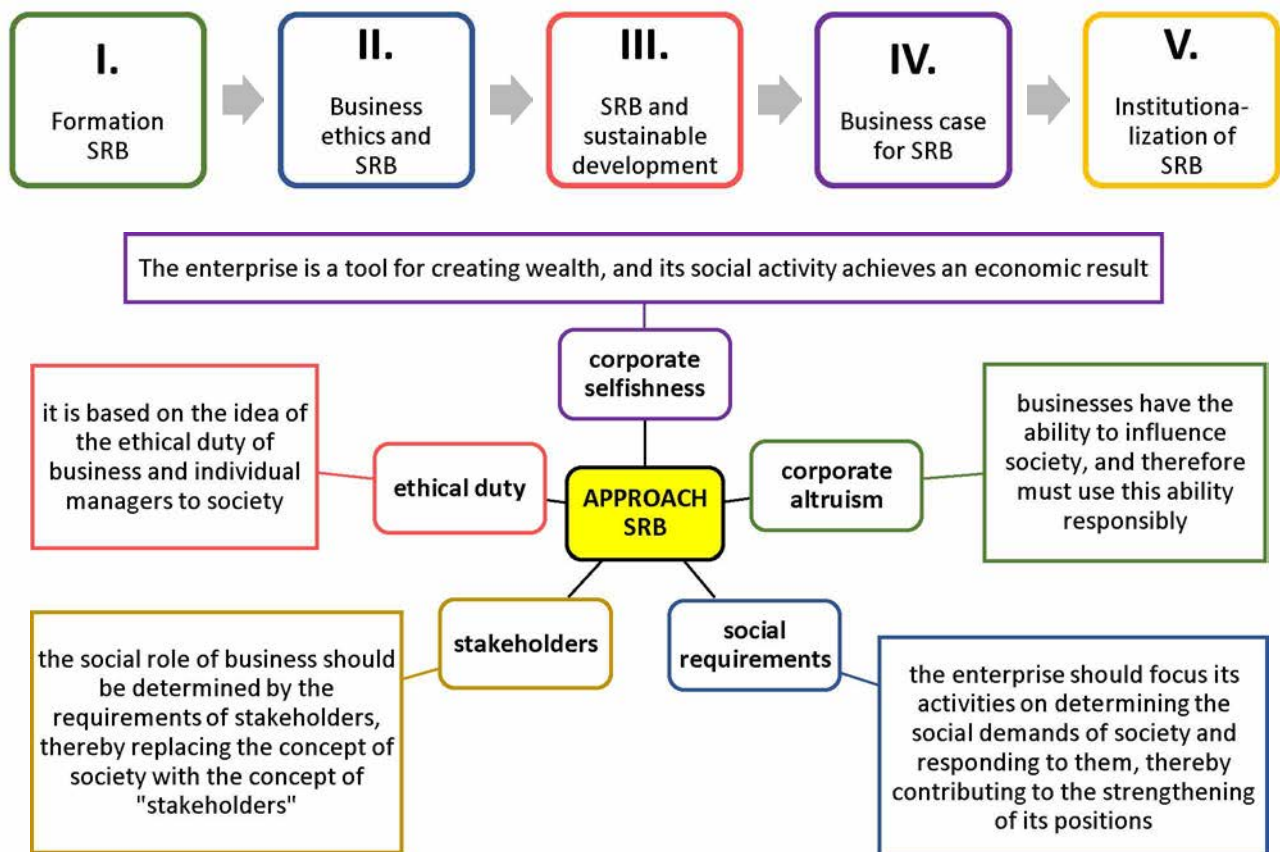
I.
Formation SRB

II.
Business ethics and SRB

III.
SRB and sustainable development

IV.
Business case for SRB

V.
Institutionalization of SRB

The enterprise is a tool for creating wealth, and its social activity achieves an economic result

corporate selfishness

it is based on the idea of the ethical duty of business and individual managers to society

ethical duty

APPROACH SRB

corporate altruism

businesses have the ability to influence society, and therefore must use this ability responsibly

stakeholders

the social role of business should be determined by the requirements of stakeholders, thereby replacing the concept of society with the concept of "stakeholders"

social requirements

the enterprise should focus its activities on determining the social demands of society and responding to them, thereby contributing to the strengthening of its positions